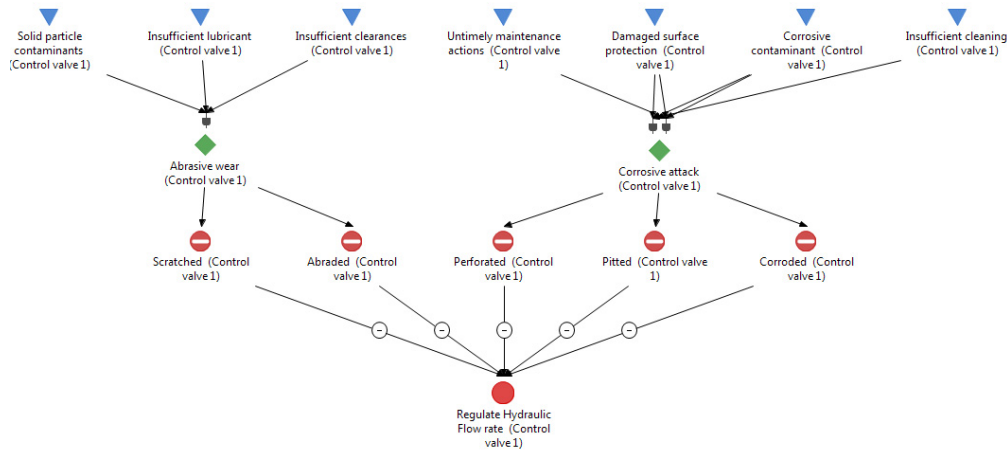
Solid particle contaminants (Control valve 1)

Insufficient lubricant (Control valve 1)

Insufficient clearances (Control valve 1)

Untimely maintenance actions (Control valve 1)

Damaged surface protection (Control valve 1)

Corrosive contaminant (Control valve 1)

Insufficient cleaning (Control valve 1)

Abrasive wear (Control valve 1)

Corrosive attack (Control valve 1)

Scratched (Control valve 1)

Abraded (Control valve 1)

Perforated (Control valve 1)

Pitted (Control valve 1)

Corroded (Control valve 1)

–

–

–

–

–

Regulate Hydraulic Flow rate (Control valve 1)